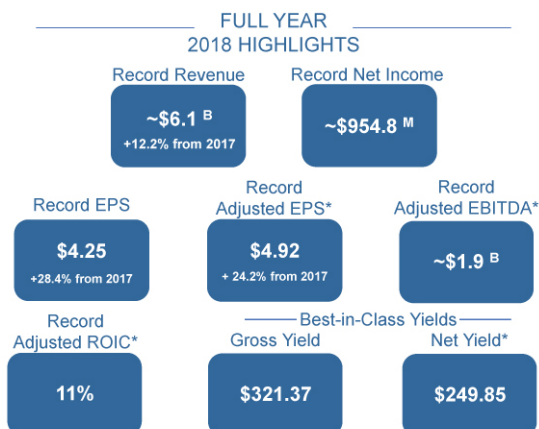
FULL YEAR
2018 HIGHLIGHTS

Record Revenue
~$6.1 $^{B}$
+12.2% from 2017

Record Net Income
~$954.8 $^{M}$

Record EPS
$4.25
+28.4% from 2017

Record Adjusted EPS*
$4.92
+ 24.2% from 2017

Record Adjusted EBITDA*
~$1.9 $^{B}$

Record Adjusted ROIC*
11%

Best-in-Class Yields

Gross Yield
$321.37

Net Yield*
$249.85